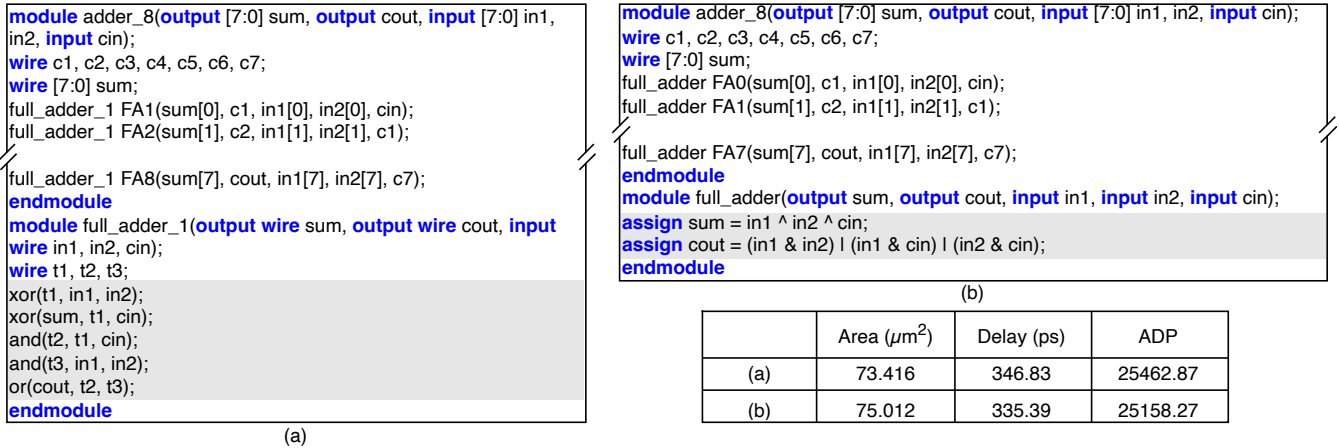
module adder_8(output [7:0] sum, output cout, input [7:0] in1, in2, input cin);
wire c1, c2, c3, c4, c5, c6, c7;
wire [7:0] sum;
full_adder_1 FA1(sum[0], c1, in1[0], in2[0], cin);
full_adder_1 FA2(sum[1], c2, in1[1], in2[1], c1);

full_adder_1 FA8(sum[7], cout, in1[7], in2[7], c7);
endmodule
module full_adder_1(output wire sum, output wire cout, input wire in1, in2, cin);
wire t1, t2, t3;
xor(t1, in1, in2);
xor(sum, t1, cin);
and(t2, t1, cin);
and(t3, in1, in2);
or(cout, t2, t3);
endmodule

(a)

module adder_8(output [7:0] sum, output cout, input [7:0] in1, in2, input cin);
wire c1, c2, c3, c4, c5, c6, c7;
wire [7:0] sum;
full_adder FA0(sum[0], c1, in1[0], in2[0], cin);
full_adder FA1(sum[1], c2, in1[1], in2[1], c1);

full_adder FA7(sum[7], cout, in1[7], in2[7], c7);
endmodule
module full_adder(output sum, output cout, input in1, input in2, input cin);
assign sum = in1 ^ in2 ^ cin;
assign cout = (in1 & in2) | (in1 & cin) | (in2 & cin);
endmodule

(b)

| | Area ($\mu m^2$) | Delay (ps) | ADP |
|---|---|---|---|
| (a) | 73.416 | 346.83 | 25462.87 |
| (b) | 75.012 | 335.39 | 25158.27 |